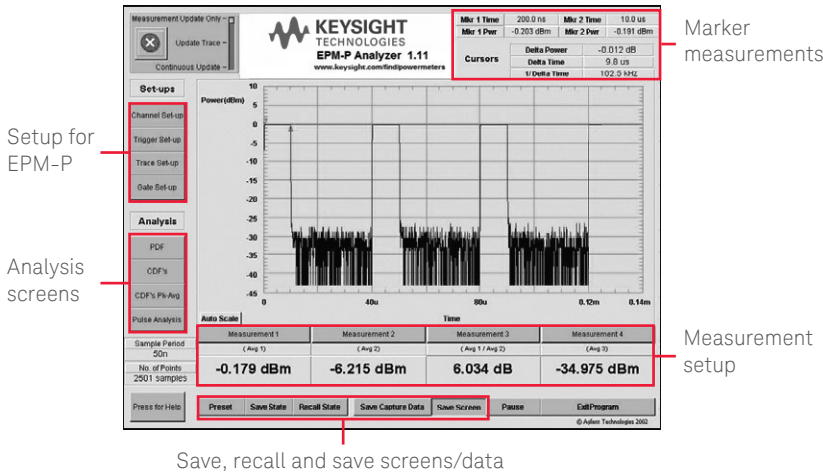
Measurement Update Only
Update Trace
Continuous Update

KEYSIGHT TECHNOLOGIES
EPM-P Analyzer 1.11
www.keysight.com/find/powermeters

| Mkr 1 Time | 200.0 ns | Mkr 2 Time | 10.0 us |
|---|---|---|---|
| Mkr 1 Pwr | -0.203 dBm | Mkr 2 Pwr | -0.191 dBm |

Cursors

| Delta Power | -0.012 dB |
|---|---|
| Delta Time | 9.8 us |
| 1/ Delta Time | 102.5 kHz |

Marker measurements

Set-ups
Channel Set-up
Trigger Set-up
Trace Set-up
Gate Set-up

Setup for EPM-P

Analysis
PDF
CDF's
CDF's Pk-Avg
Pulse Analysis

Analysis screens

Power(dBm)
10
5
0
-5
-10
-15
-20
-25
-30
-35
-40
-45
0
40u
80u
0.12m
0.14m
Auto Scale
Time

Sample Period
50n
No. of Points
2501 samples

| Measurement 1 | Measurement 2 | Measurement 3 | Measurement 4 |
|---|---|---|---|
| ( Avg 1) | ( Avg 2) | ( Avg 1 / Avg 2) | (Avg 3) |
| -0.179 dBm | -6.215 dBm | 6.034 dB | -34.975 dBm |

Measurement setup

Press for Help
Preset
Save State
Recall State
Save Capture Data
Save Screen
Pause
Exit Program
© Agilent Technologies 2002

Save, recall and save screens/data